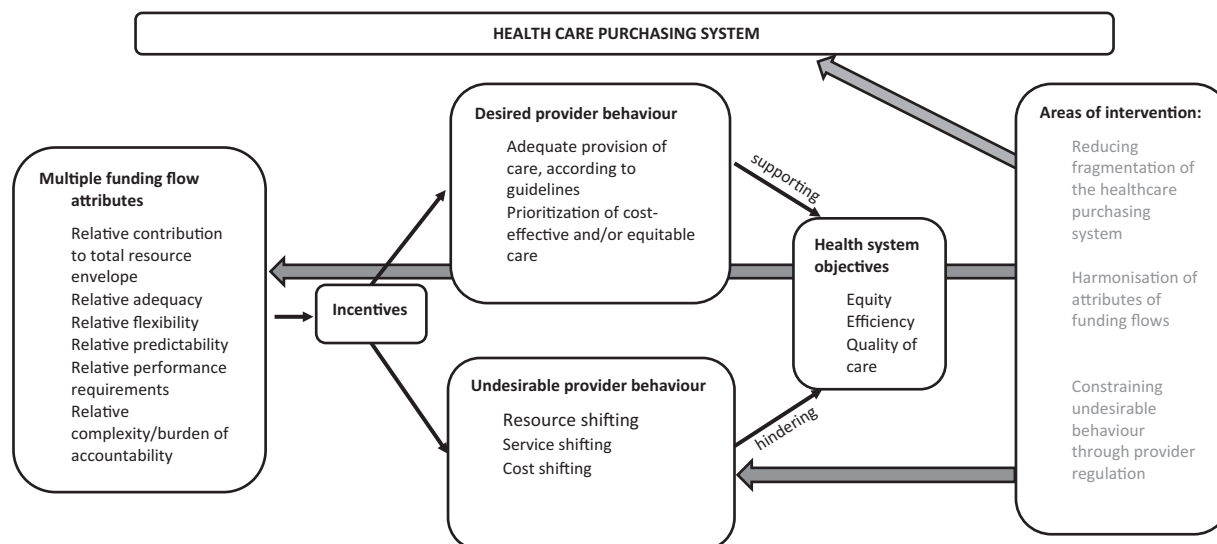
HEALTH CARE PURCHASING SYSTEM

Multiple funding flow attributes

Relative contribution to total resource envelope
Relative adequacy
Relative flexibility
Relative predictability
Relative performance requirements
Relative complexity/burden of accountability

Incentives

Desired provider behaviour

Adequate provision of care, according to guidelines
Prioritization of cost-effective and/or equitable care

supporting

Undesirable provider behaviour

Resource shifting
Service shifting
Cost shifting

hindering

Health system objectives

Equity
Efficiency
Quality of care

Areas of intervention:

Reducing fragmentation of the healthcare purchasing system

Harmonisation of attributes of funding flows

Constraining undesirable behaviour through provider regulation